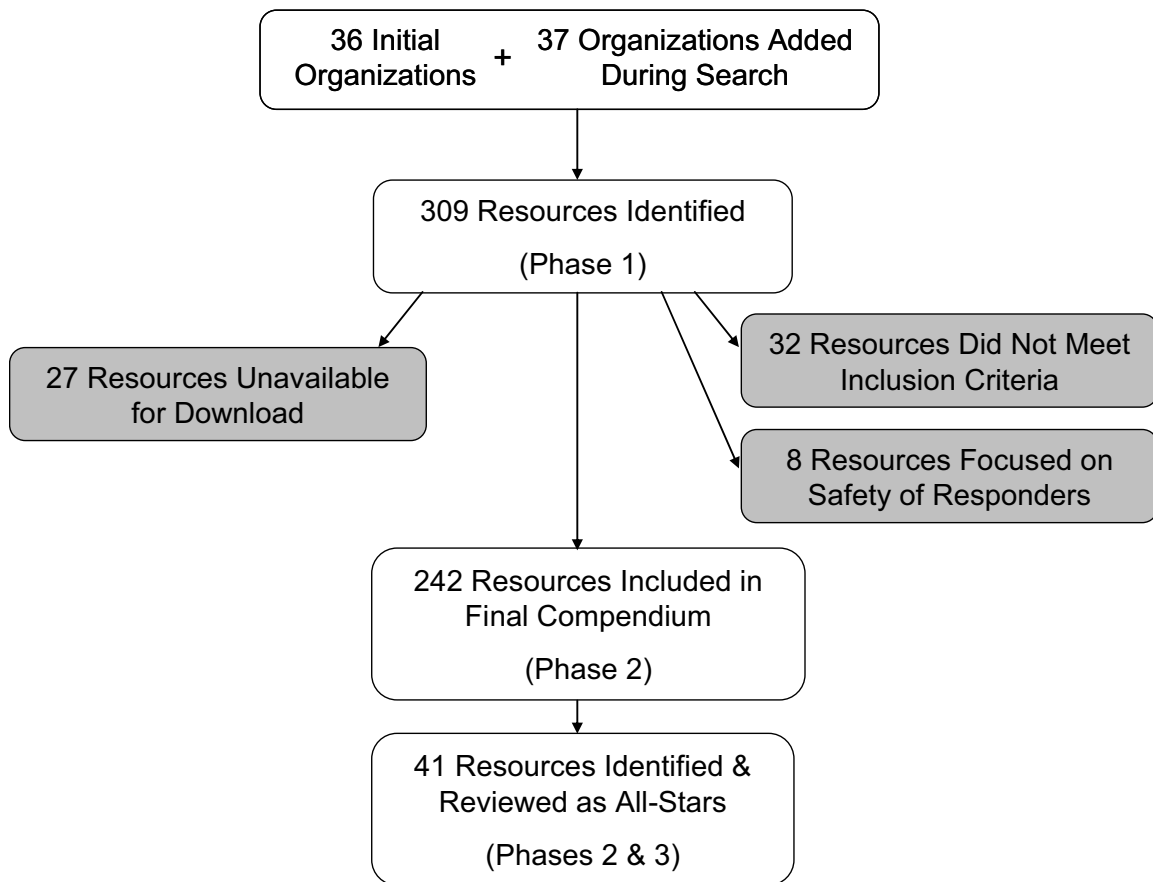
36 Initial Organizations + 37 Organizations Added During Search

309 Resources Identified

(Phase 1)

27 Resources Unavailable for Download

32 Resources Did Not Meet Inclusion Criteria

8 Resources Focused on Safety of Responders

242 Resources Included in Final Compendium

(Phase 2)

41 Resources Identified & Reviewed as All-Stars

(Phases 2 & 3)